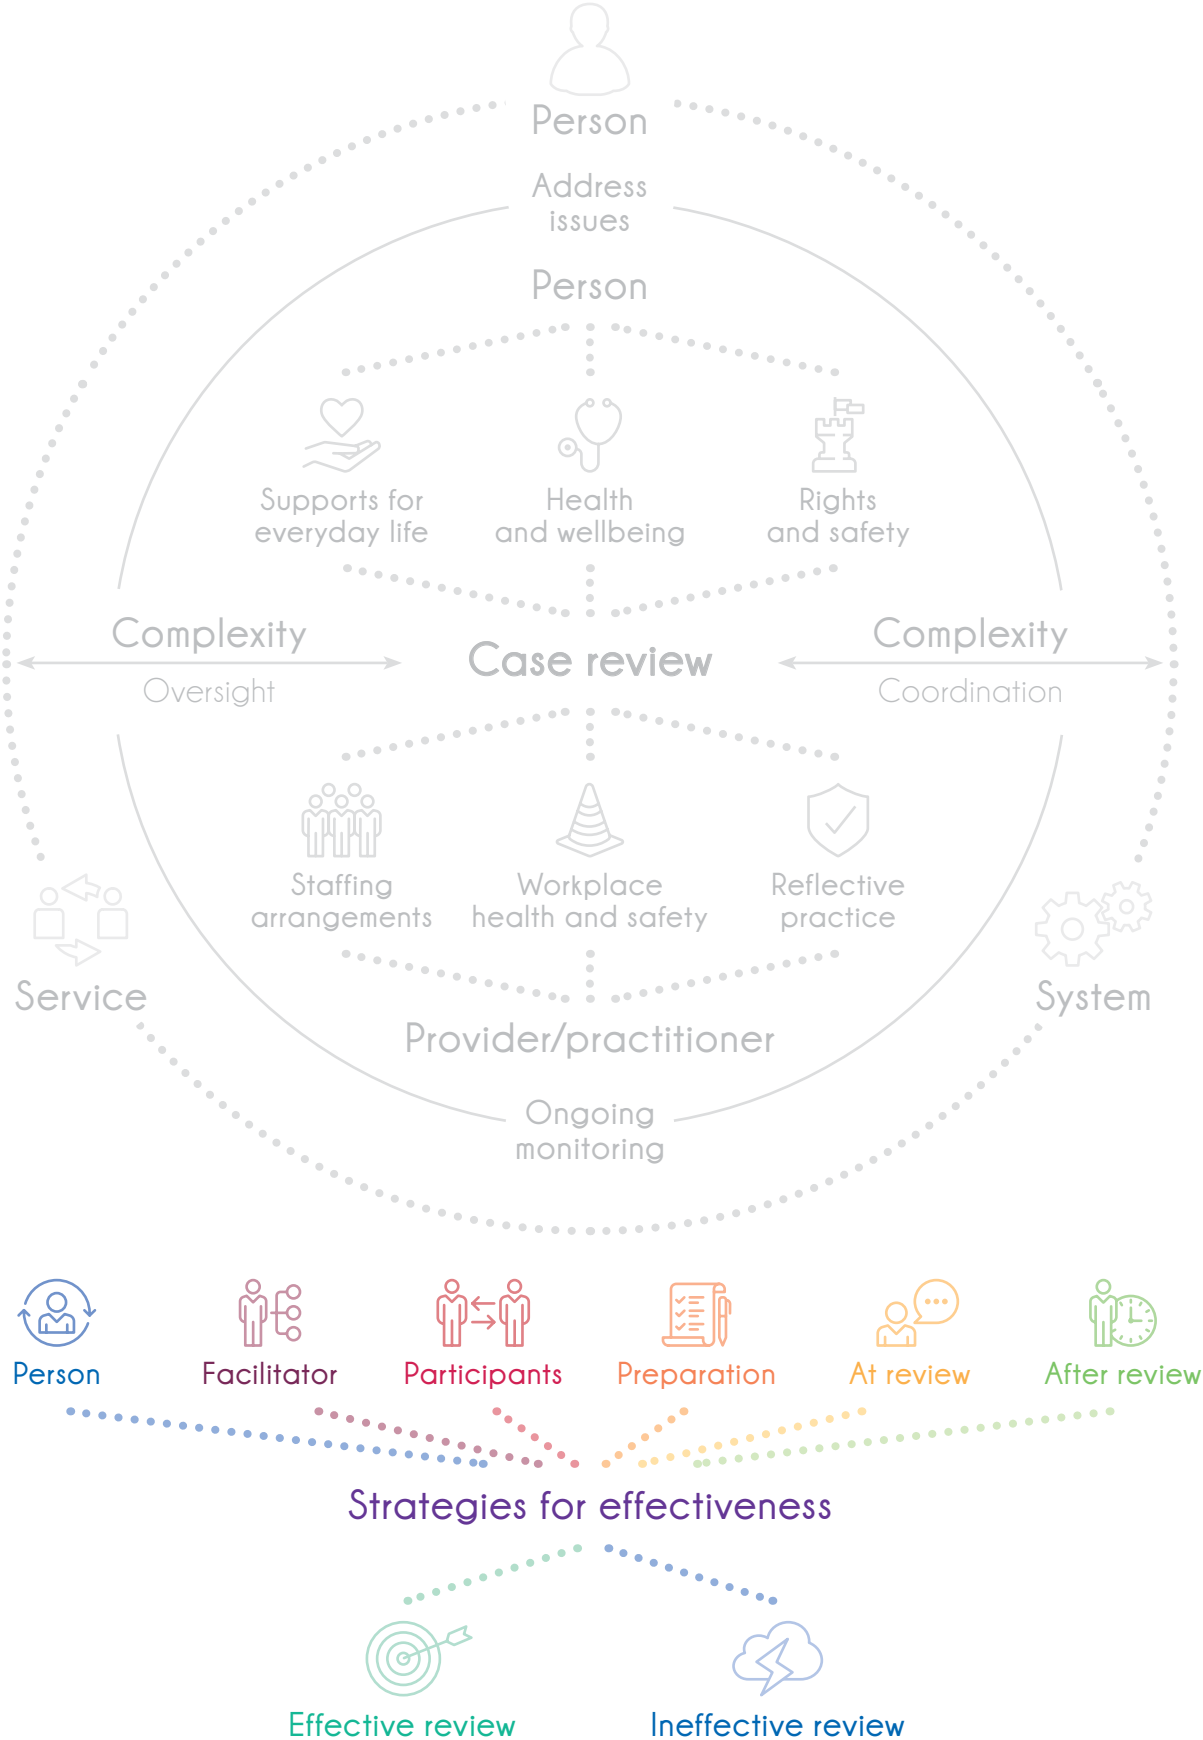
Person

Address issues

Person

Supports for everyday life

Health and wellbeing

Rights and safety

Complexity

Oversight

Case review

Complexity

Coordination

Staffing arrangements

Workplace health and safety

Reflective practice

Service

System

Provider/practitioner

Ongoing monitoring

Person

Facilitator

Participants

Preparation

At review

After review

Strategies for effectiveness

Effective review

Ineffective review